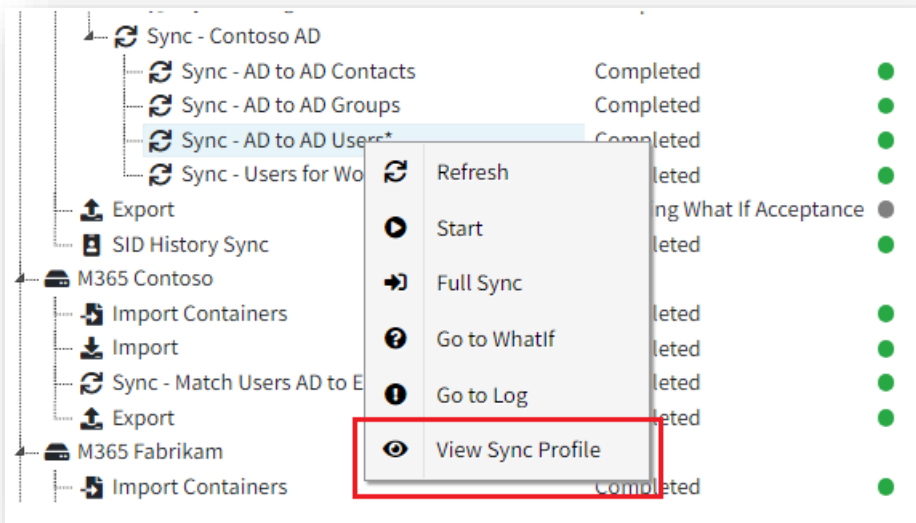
Sync - Contoso AD
Sync - AD to AD Contacts | Completed
Sync - AD to AD Groups | Completed
Sync - AD to AD Users* | Completed
Sync - Users for Wo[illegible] | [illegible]pleted
Export | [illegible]ing What If Acceptance
SID History Sync | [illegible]pleted
M365 Contoso
Import Containers | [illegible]pleted
Import | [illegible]pleted
Sync - Match Users AD to E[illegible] | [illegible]pleted
Export | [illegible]pleted
M365 Fabrikam
Import Containers | Completed

Refresh
Start
Full Sync
Go to WhatIf
Go to Log
View Sync Profile